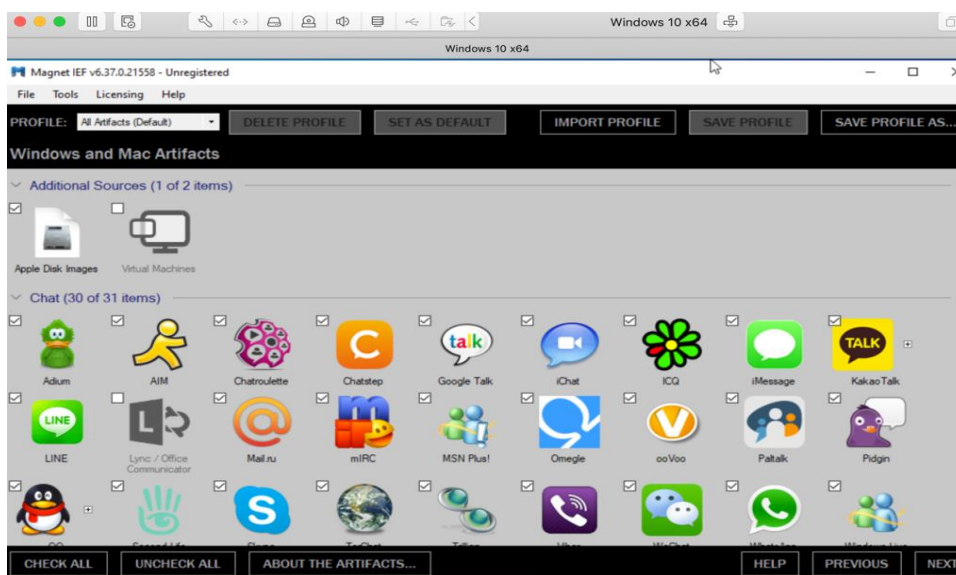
Windows 10 x64

Windows 10 x64

Magnet IEF v6.37.0.21558 - Unregistered

File Tools Licensing Help

PROFILE: All Artifacts (Default) DELETE PROFILE SET AS DEFAULT IMPORT PROFILE SAVE PROFILE SAVE PROFILE AS...

Windows and Mac Artifacts

Additional Sources (1 of 2 items)

Apple Disk Images Virtual Machines

Chat (30 of 31 items)

Adium AIM Chatroulette Chatstep talk Google Talk iChat ICQ iMessage TALK KakaoTalk

LINE LINE Lync / Office Communicator Mail.ru mIRC MSN Plus! Omegle ooVoo Paltalk Pidgin

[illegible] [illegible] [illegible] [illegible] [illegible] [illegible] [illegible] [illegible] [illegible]

CHECK ALL UNCHECK ALL ABOUT THE ARTIFACTS... HELP PREVIOUS NEXT